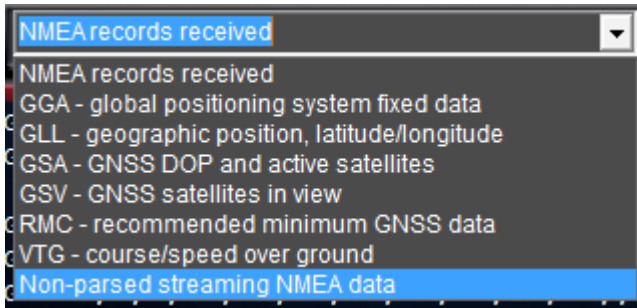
NMEA records received

NMEA records received
GGA - global positioning system fixed data
GLL - geographic position, latitude/longitude
GSA - GNSS DOP and active satellites
GSV - GNSS satellites in view
RMC - recommended minimum GNSS data
VTG - course/speed over ground
Non-parsed streaming NMEA data